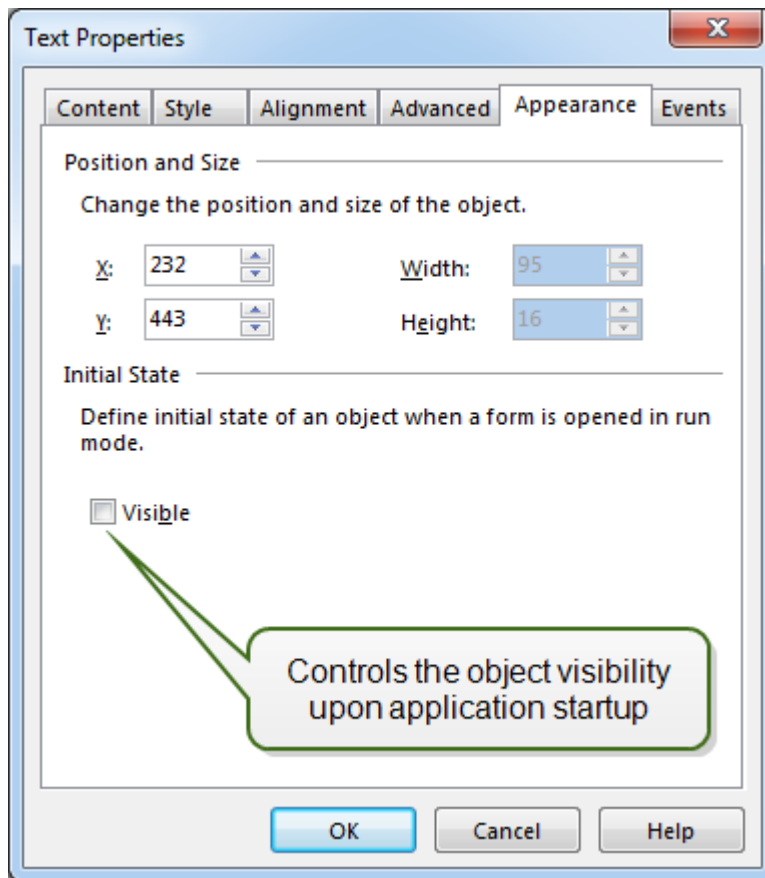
Text Properties

Content | Style | Alignment | Advanced | Appearance | Events

Position and Size

Change the position and size of the object.

X: 232

Y: 443

Width: 95

Height: 16

Initial State

Define initial state of an object when a form is opened in run mode.

Visible

Controls the object visibility upon application startup

OK | Cancel | Help